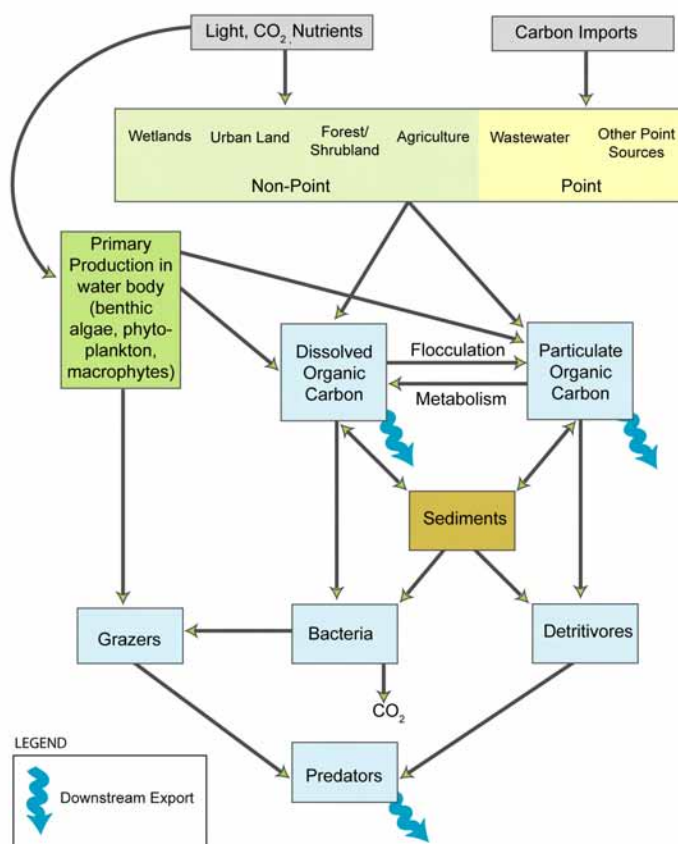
Light, $CO_2$, Nutrients

Carbon Imports

Wetlands

Urban Land

Forest/ Shrubland

Agriculture

Wastewater

Other Point Sources

Non-Point

Point

Primary Production in water body (benthic algae, phytoplankton, macrophytes)

Dissolved Organic Carbon

Flocculation

Metabolism

Particulate Organic Carbon

Sediments

Grazers

Bacteria

Detritivores

$CO_2$

Predators

LEGEND

Downstream Export